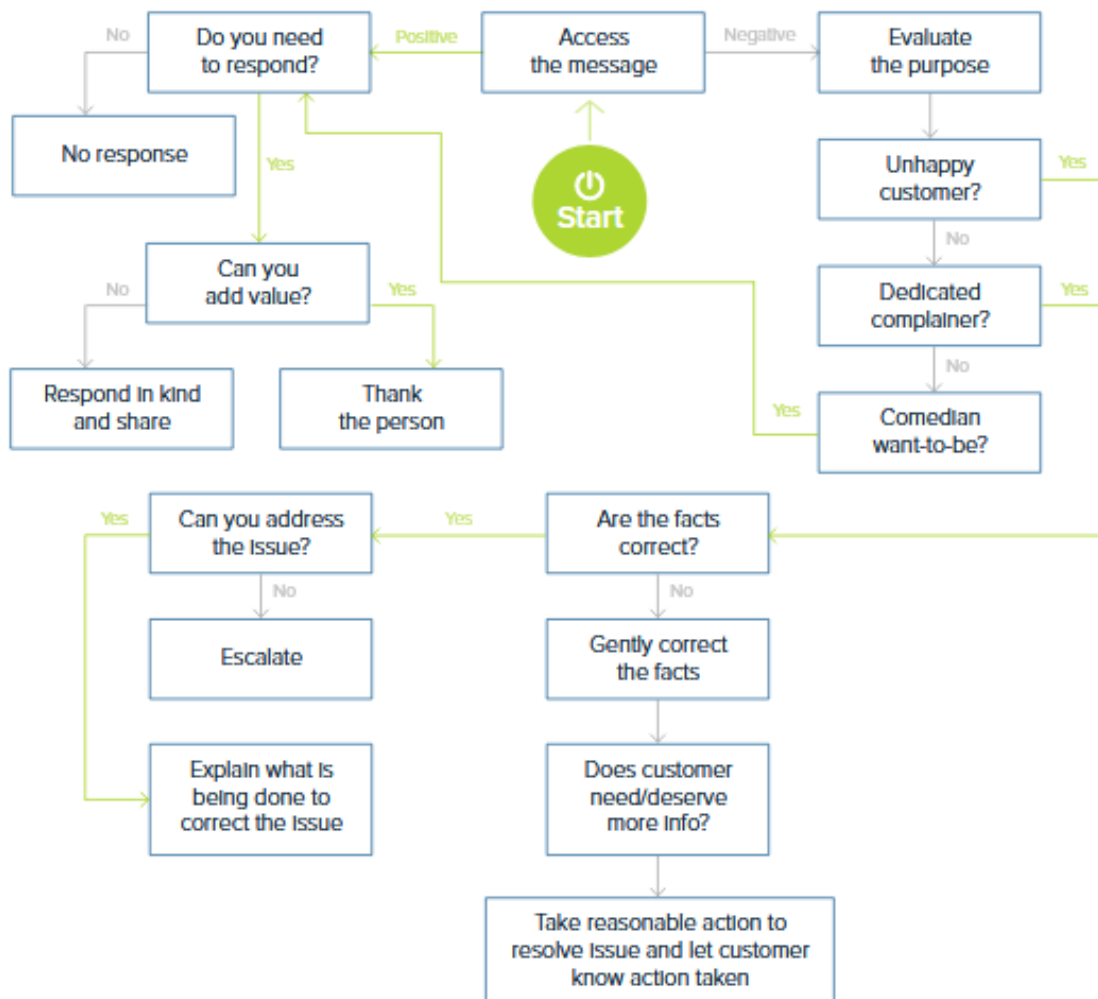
Start

Access the message

Positive

Negative

Do you need to respond?

No

No response

Yes

Can you add value?

No

Respond in kind and share

Yes

Thank the person

Evaluate the purpose

Unhappy customer?

Yes

No

Dedicated complainer?

Yes

No

Comedian want-to-be?

Yes

Are the facts correct?

Yes

Can you address the issue?

Yes

No

Escalate

Explain what is being done to correct the issue

No

Gently correct the facts

Does customer need/deserve more info?

Take reasonable action to resolve issue and let customer know action taken